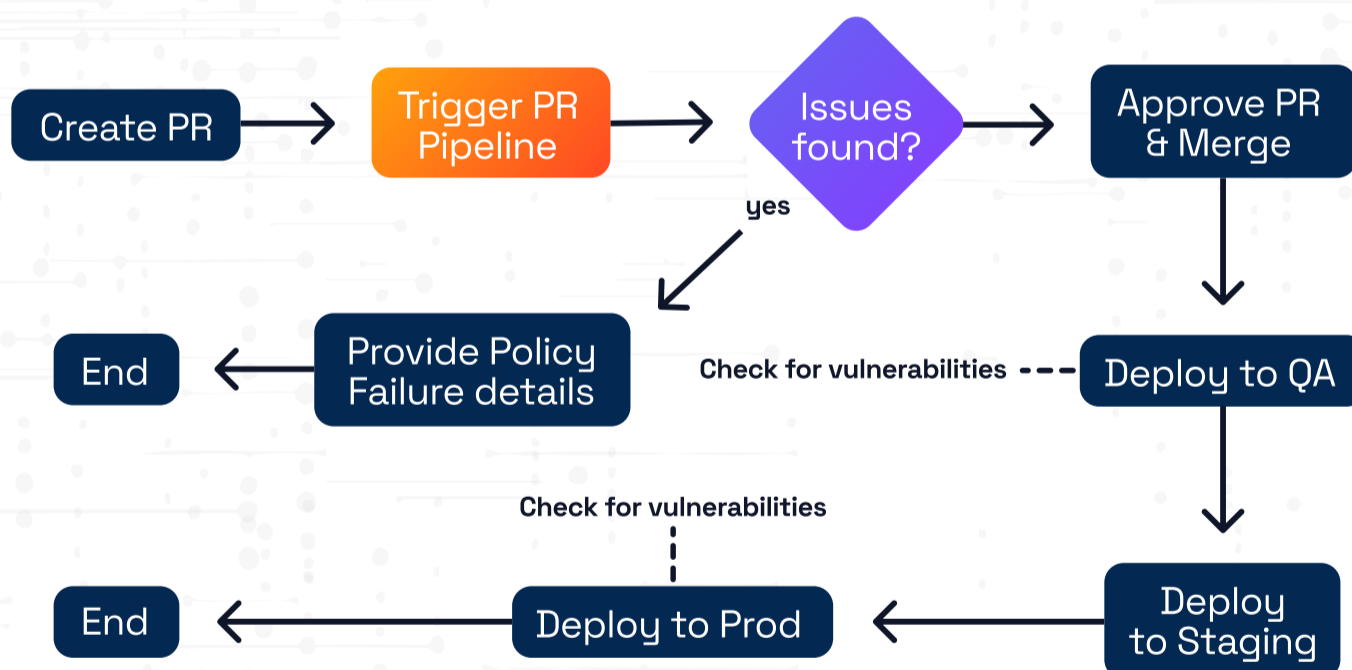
Create PR

Trigger PR Pipeline

Issues found?

Approve PR & Merge

yes

End

Provide Policy Failure details

Check for vulnerabilities

Deploy to QA

Check for vulnerabilities

End

Deploy to Prod

Deploy to Staging